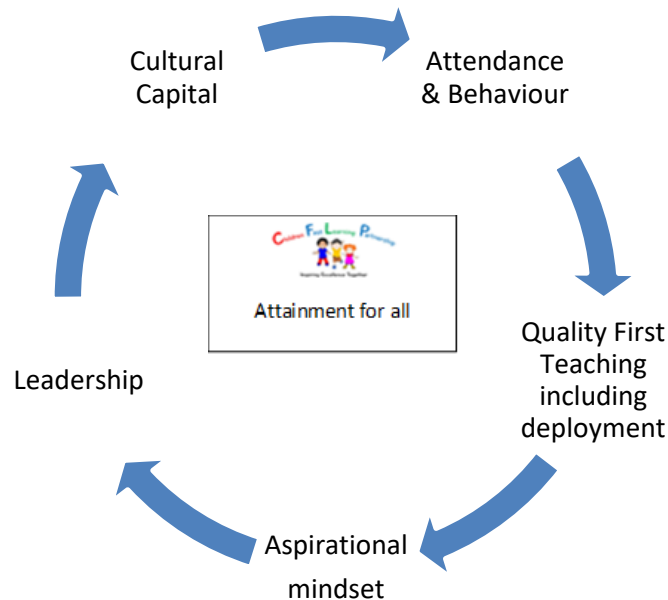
Cultural Capital

Attendance & Behaviour

Children First Learning Partnership

Inspiring Excellence Together

Attainment for all

Quality First Teaching including deployment

Aspirational mindset

Leadership